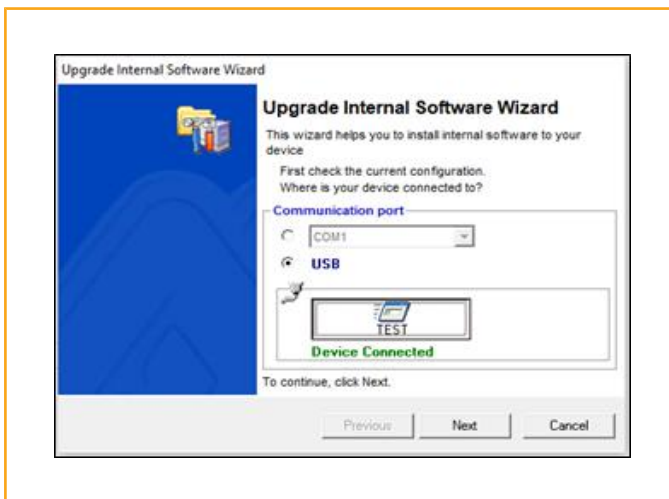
Upgrade Internal Software Wizard

Upgrade Internal Software Wizard

This wizard helps you to install internal software to your device

First check the current configuration.
Where is your device connected to?

Communication port

COM1

USB

TEST

Device Connected

To continue, click Next.

Previous

Next

Cancel